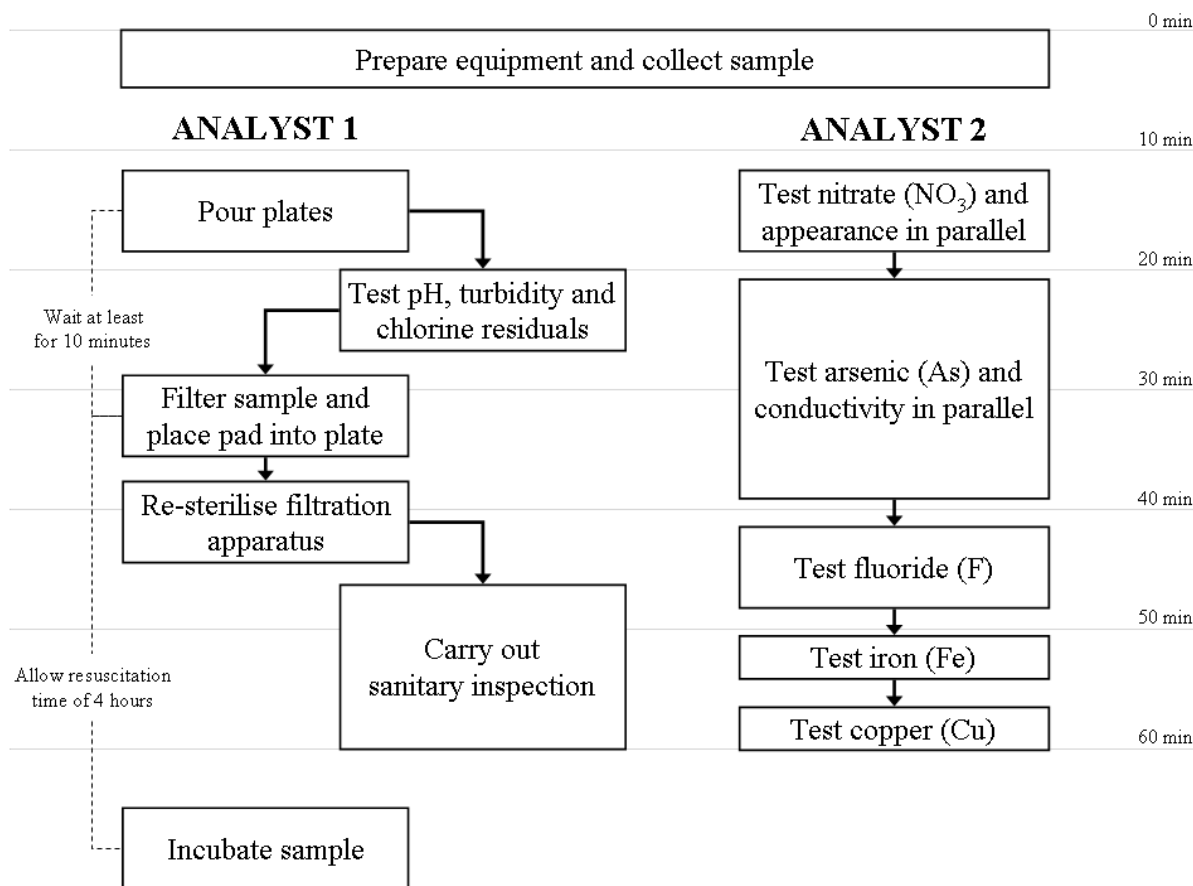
0 min

Prepare equipment and collect sample

ANALYST 1

ANALYST 2

10 min

Pour plates

Test nitrate ($NO_3$) and appearance in parallel

20 min

Test pH, turbidity and chlorine residuals

Wait at least for 10 minutes

Test arsenic (As) and conductivity in parallel

30 min

Filter sample and place pad into plate

Re-sterilise filtration apparatus

40 min

Test fluoride (F)

Carry out sanitary inspection

50 min

Allow resuscitation time of 4 hours

Test iron (Fe)

Test copper (Cu)

60 min

Incubate sample